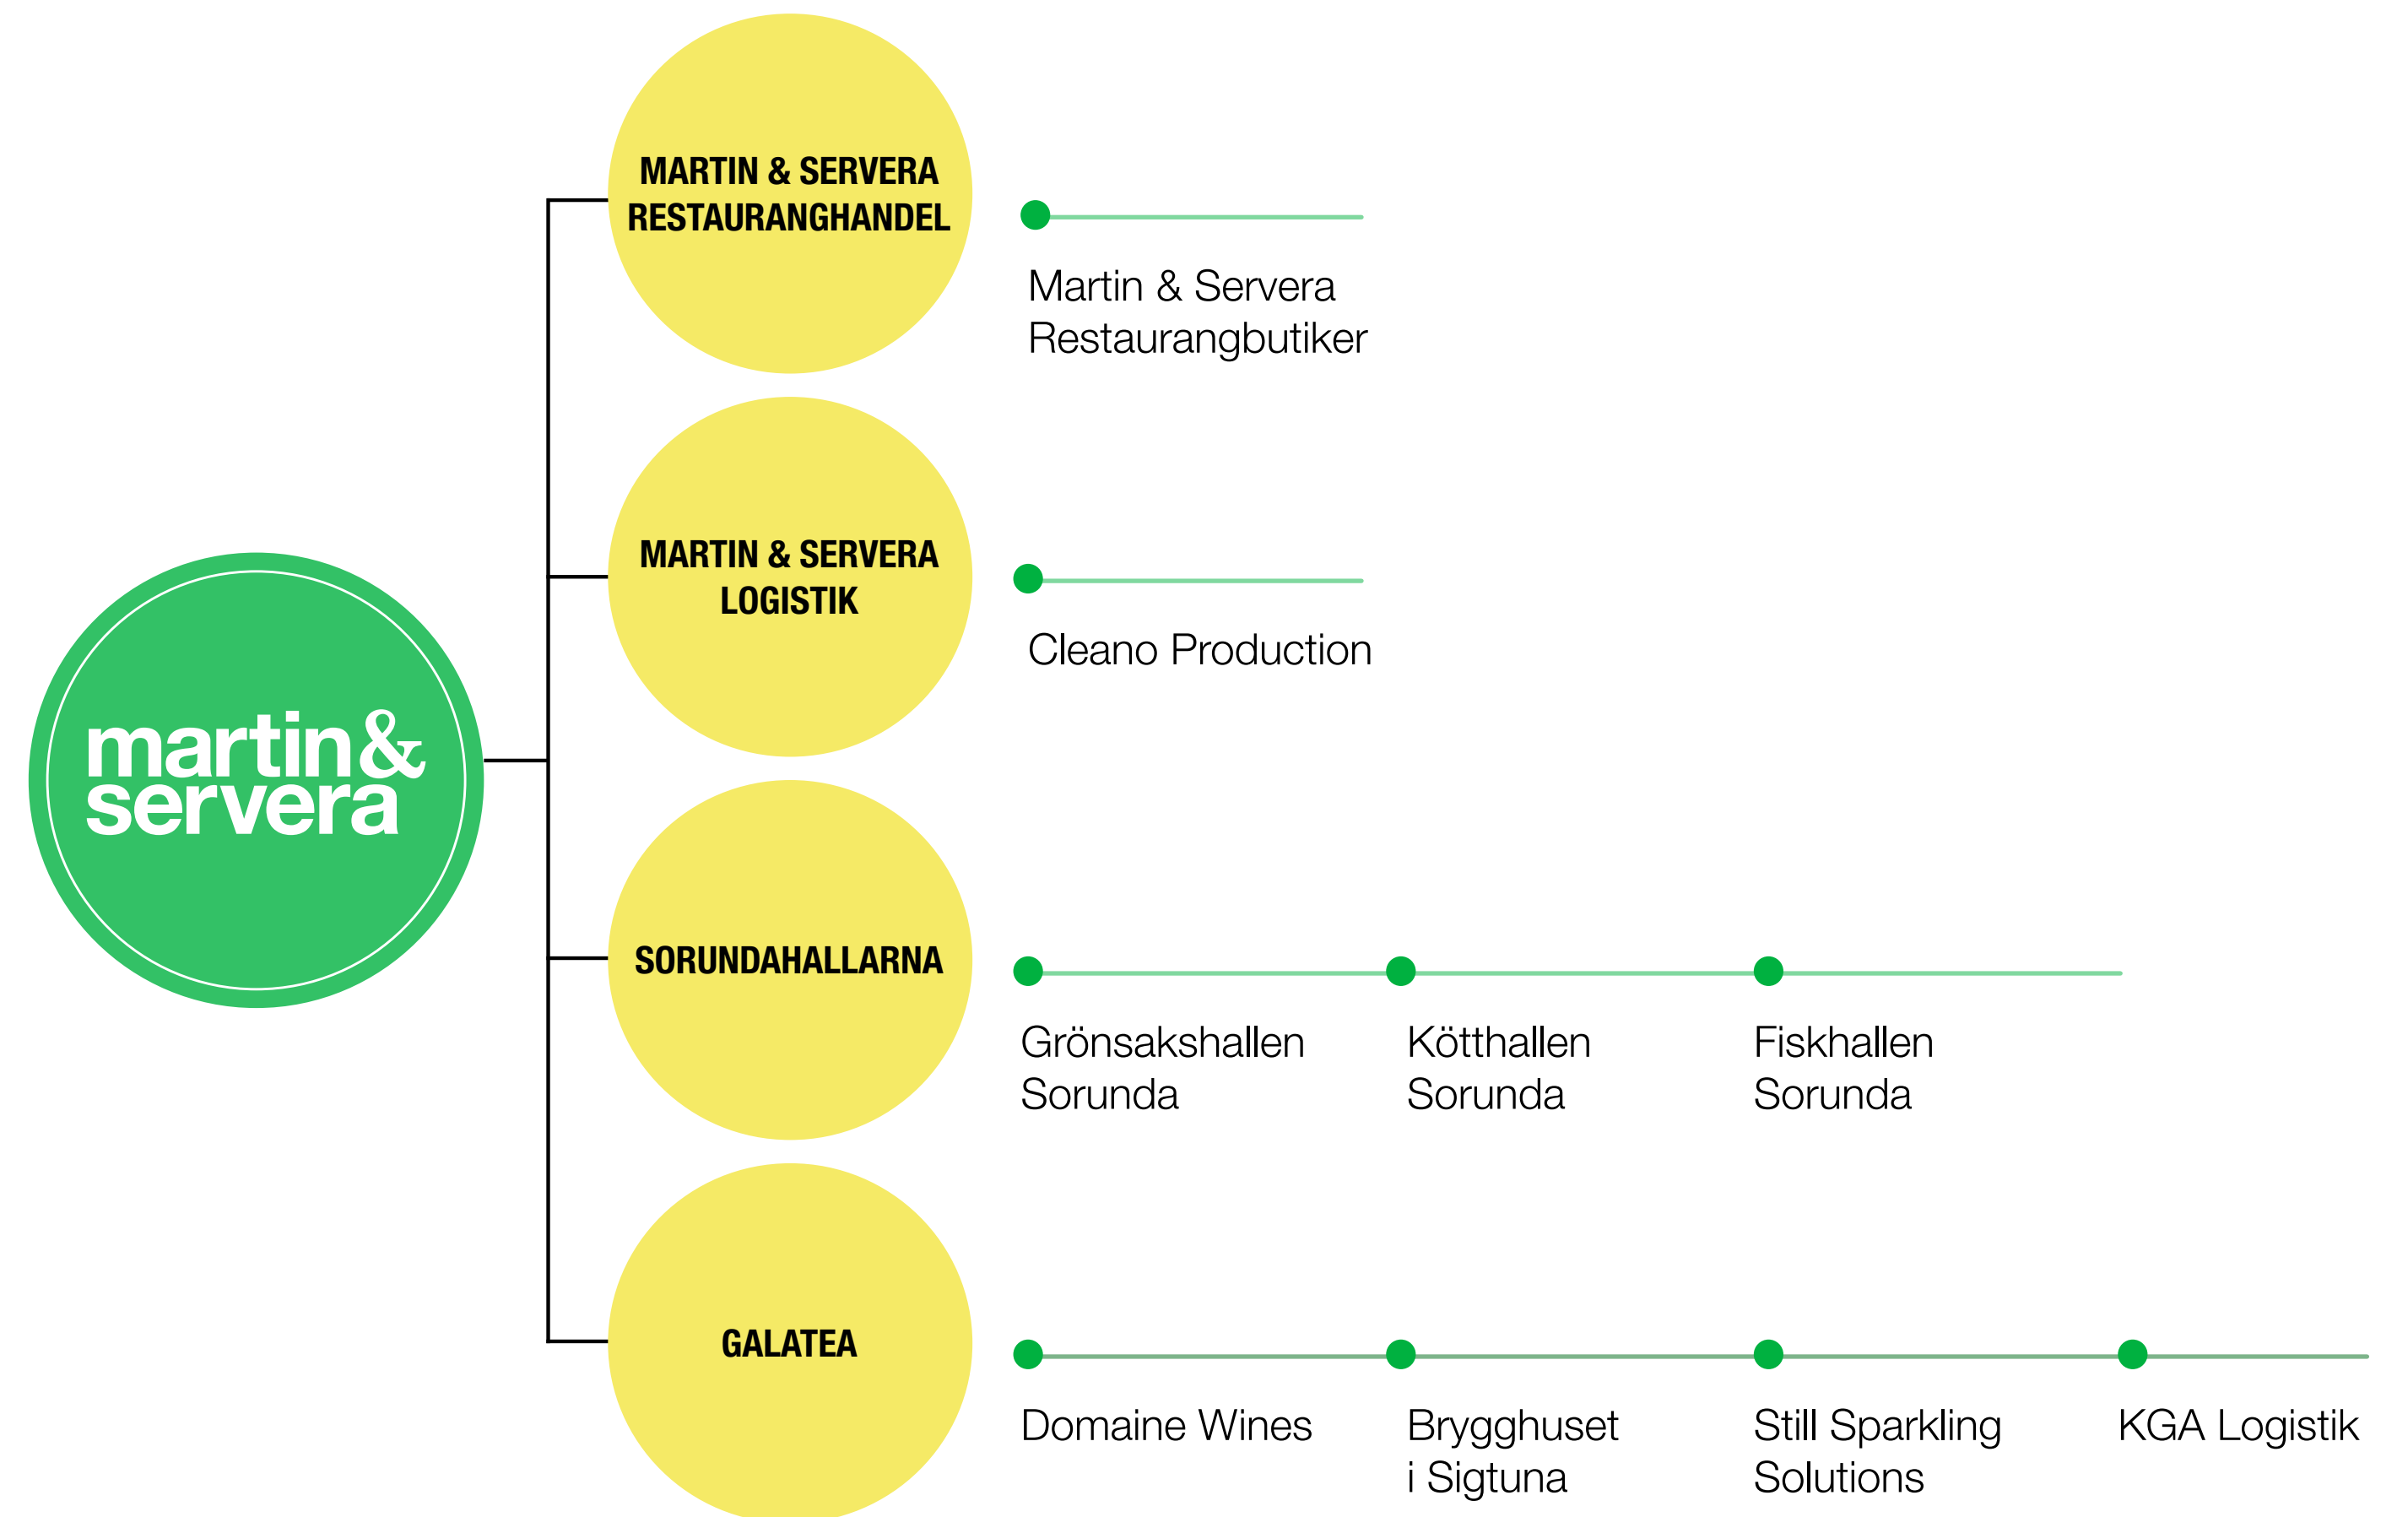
martin&
servera

MARTIN & SERVERA RESTAURANGHANDEL

Martin & Servera Restaurangbutiker

MARTIN & SERVERA LOGISTIK

Cleano Production

SORUNDAHALLARNA

Grönsakshallen Sorunda

Kötthallen Sorunda

Fiskhallen Sorunda

GALATEA

Domaine Wines

Brygghuset i Sigtuna

Still Sparkling Solutions

KGA Logistik